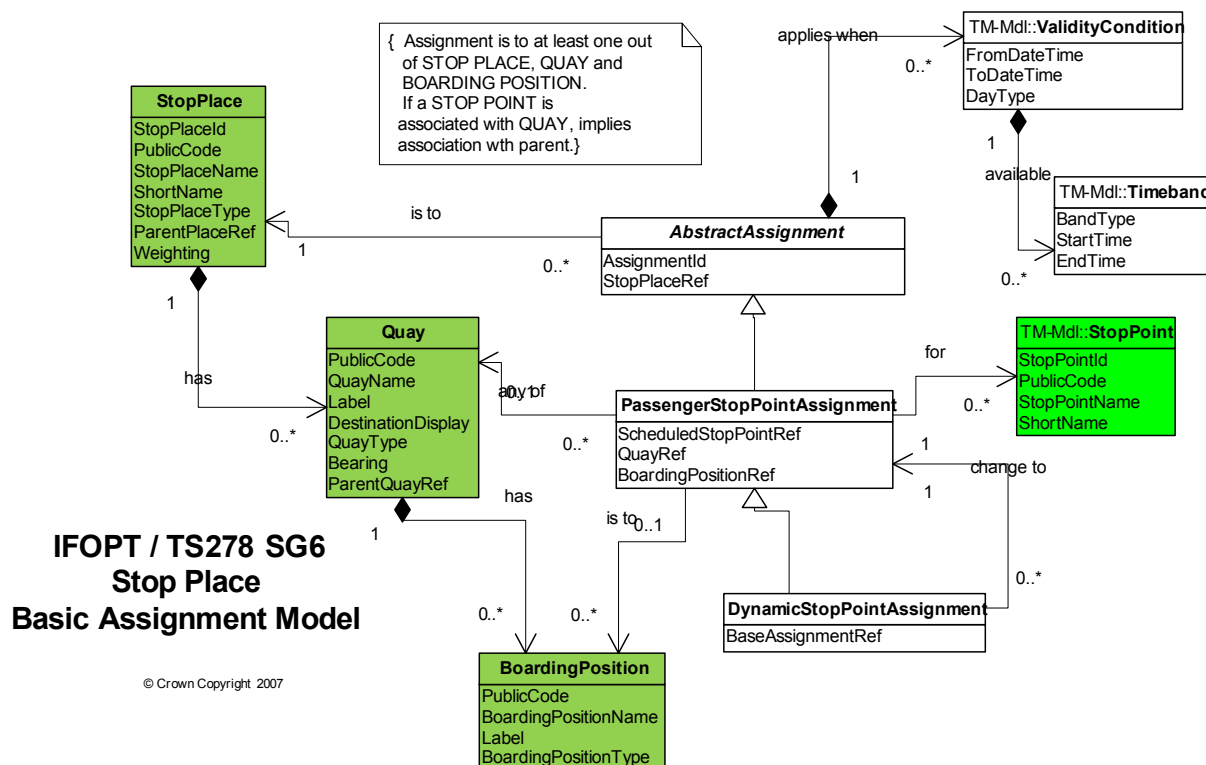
{ Assignment is to at least one out of STOP PLACE, QUAY and BOARDING POSITION. If a STOP POINT is associated with QUAY, implies association wth parent.}

applies when

0..*

TM-Mdl::ValidityCondition
FromDateTime
ToDateTime
DayType

1

available

TM-Mdl::Timeband
BandType
StartTime
EndTime

0..*

StopPlace
StopPlaceId
PublicCode
StopPlaceName
ShortName
StopPlaceType
ParentPlaceRef
Weighting

is to

1

1

0..*

AbstractAssignment
AssignmentId
StopPlaceRef

1

has

0..*

Quay
PublicCode
QuayName
Label
DestinationDisplay
QuayType
Bearing
ParentQuayRef

any of

0..1

0..*

PassengerStopPointAssignment
ScheduledStopPointRef
QuayRef
BoardingPositionRef

for

0..*

TM-Mdl::StopPoint
StopPointId
PublicCode
StopPointName
ShortName

1

change to

1

has

1

is to

0..1

IFOPT / TS278 SG6
Stop Place
Basic Assignment Model

0..*

0..*

0..*

DynamicStopPointAssignment
BaseAssignmentRef

© Crown Copyright 2007

BoardingPosition
PublicCode
BoardingPositionName
Label
BoardingPositionType